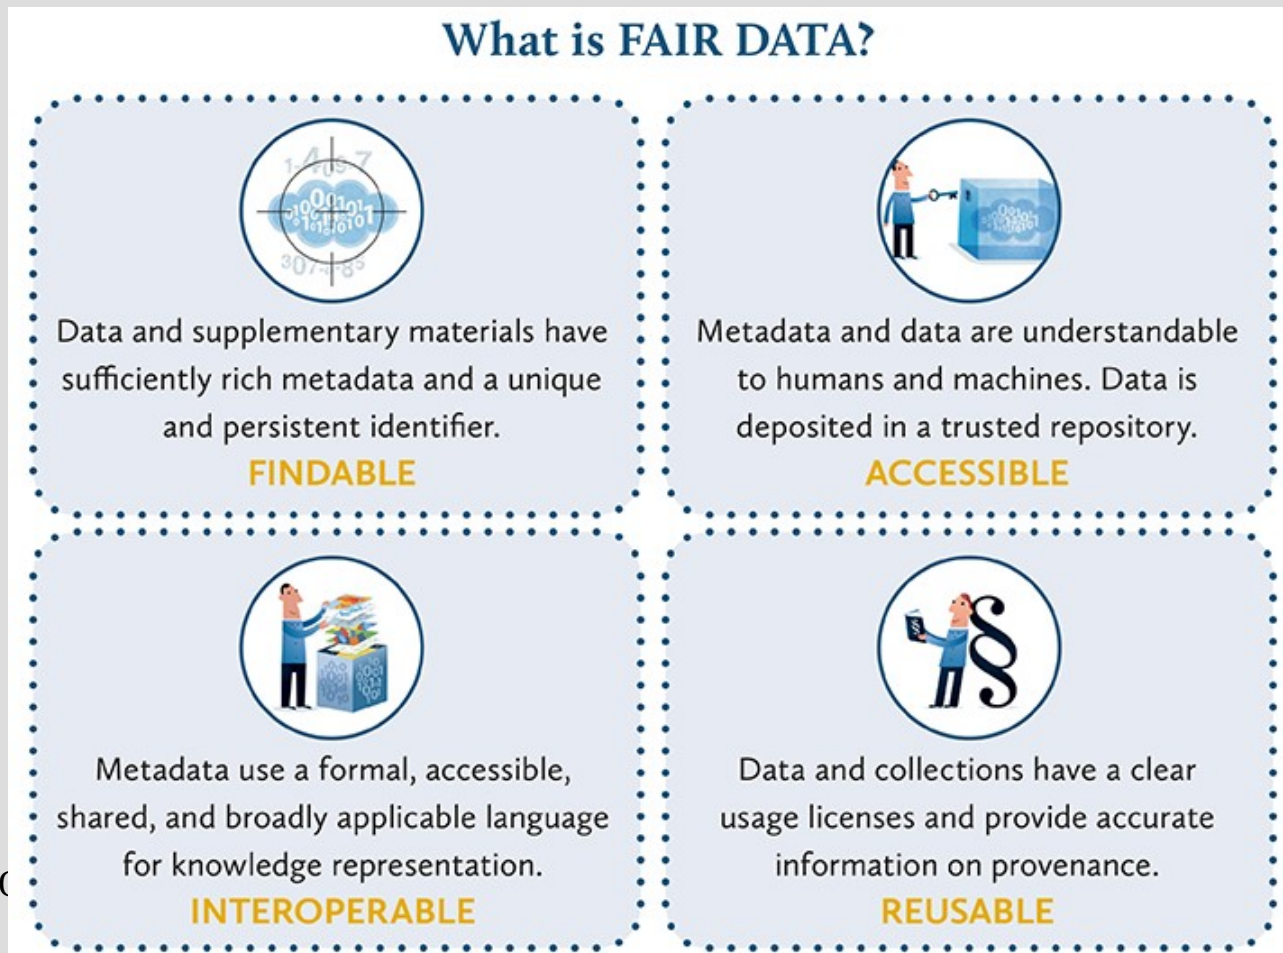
What is FAIR DATA?

Data and supplementary materials have sufficiently rich metadata and a unique and persistent identifier.
FINDABLE

Metadata and data are understandable to humans and machines. Data is deposited in a trusted repository.
ACCESSIBLE

Metadata use a formal, accessible, shared, and broadly applicable language for knowledge representation.
INTEROPERABLE

Data and collections have a clear usage licenses and provide accurate information on provenance.
REUSABLE